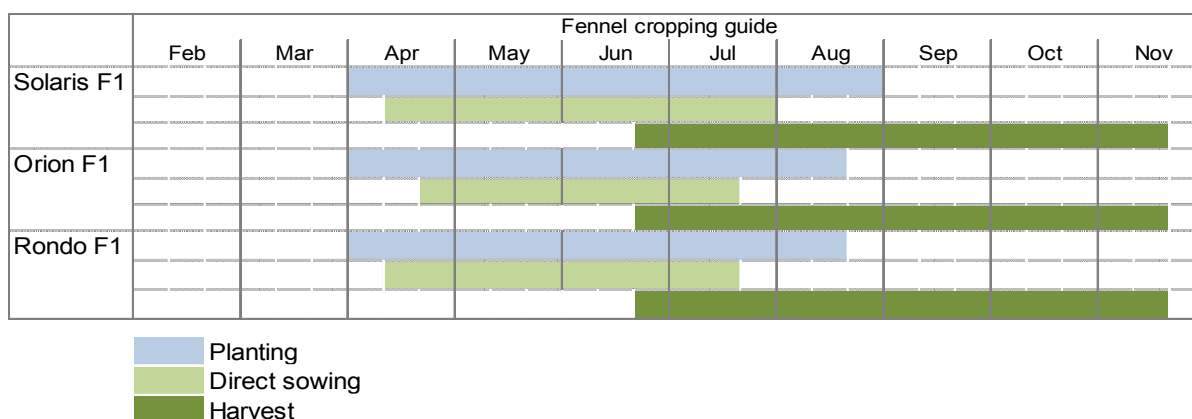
Fennel cropping guide

| | Feb | Mar | Apr | May | Jun | Jul | Aug | Sep | Oct | Nov |
|---|---|---|---|---|---|---|---|---|---|---|
| Solaris F1 | | | | | | | | | | |
| | | | | | | | | | | |
| | | | | | | | | | | |
| Orion F1 | | | | | | | | | | |
| | | | | | | | | | | |
| | | | | | | | | | | |
| Rondo F1 | | | | | | | | | | |
| | | | | | | | | | | |
| | | | | | | | | | | |

Planting
Direct sowing
Harvest